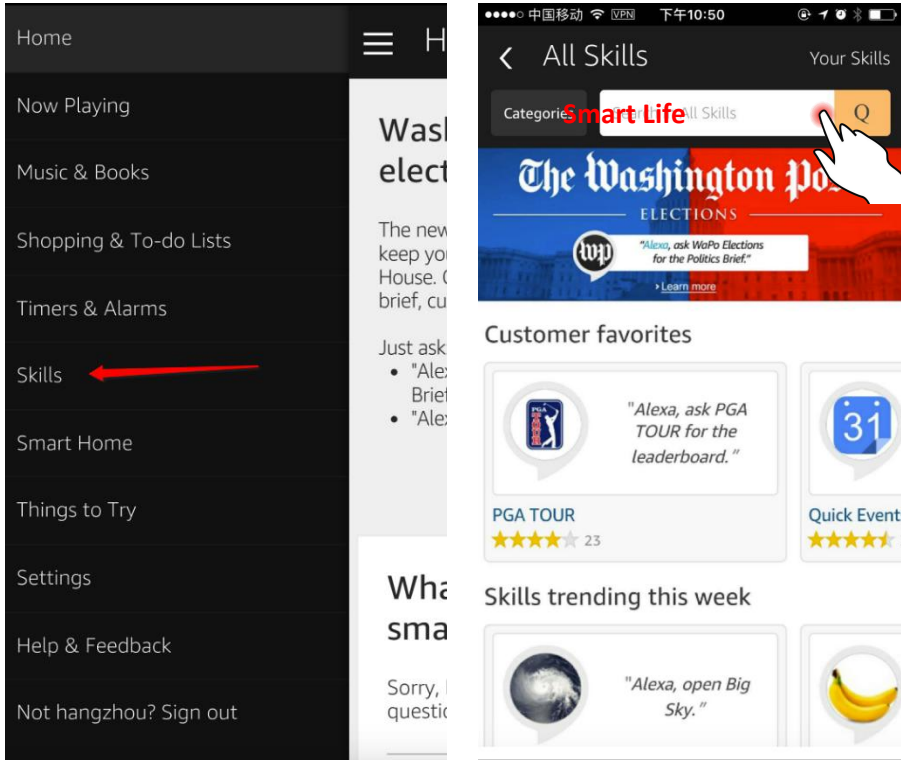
Home

Now Playing

Music & Books

Shopping & To-do Lists

Timers & Alarms

Skills

Smart Home

Things to Try

Settings

Help & Feedback

Not hangzhou? Sign out

H

Wash
elect

The new
keep yo
House. (
brief, cu

Just ask
• "Ale
Brie
• "Ale

Wha
sma

Sorry,
questic

●●●●○ 中国移动 VPN 下午10:50

All Skills

Your Skills

Categories

Smart Life

All Skills

The Washington Po

ELECTIONS

wp

"Alexa, ask WaPo Elections for the Politics Brief."

Learn more

Customer favorites

"Alexa, ask PGA TOUR for the leaderboard."

PGA TOUR

23

31

Quick Event

Skills trending this week

"Alexa, open Big Sky."